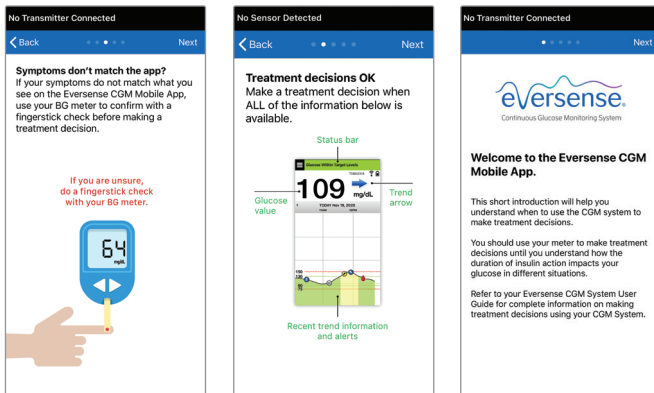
No Transmitter Connected

Back

Next

Symptoms don't match the app?
If your symptoms do not match what you see on the Eversense CGM Mobile App, use your BG meter to confirm with a fingerstick check before making a treatment decision.

If you are unsure, do a fingerstick check with your BG meter.

64
mg/dL

No Sensor Detected

Back

Next

Treatment decisions OK
Make a treatment decision when ALL of the information below is available.

Status bar

Glucose Within Target Levels

109
mg/dL

TODAY Nov 19, 2020

Glucose value

Trend arrow

Recent trend information and alerts

No Transmitter Connected

Next

eversense
Continuous Glucose Monitoring System

Welcome to the Eversense CGM Mobile App.

This short introduction will help you understand when to use the CGM system to make treatment decisions.

You should use your meter to make treatment decisions until you understand how the duration of insulin action impacts your glucose in different situations.

Refer to your Eversense CGM System User Guide for complete information on making treatment decisions using your CGM System.